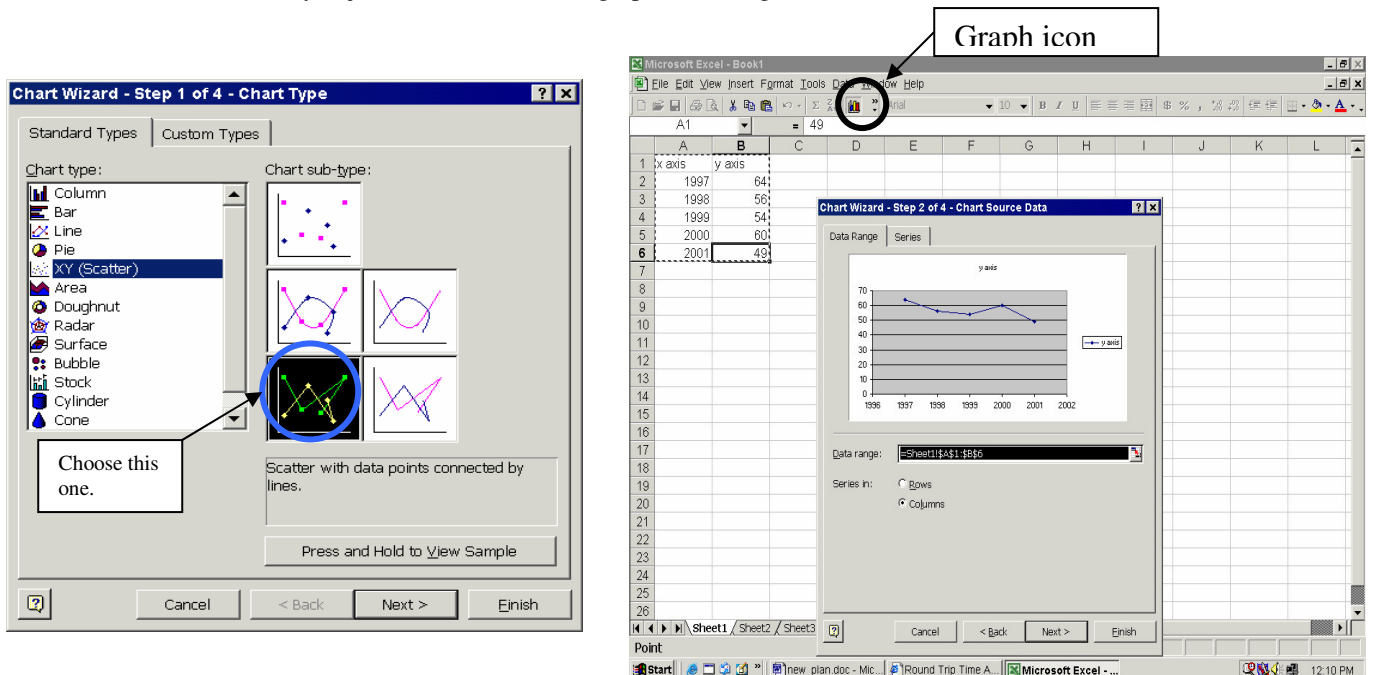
Graph icon

Chart Wizard - Step 1 of 4 - Chart Type

Standard Types | Custom Types

Chart type:
Column
Bar
Line
Pie
XY (Scatter)
Area
Doughnut
Radar
Surface
Bubble
Stock
Cylinder
Cone

Chart sub-type:

Choose this one.

Scatter with data points connected by lines.

Press and Hold to View Sample

Cancel | < Back | Next > | Finish

Microsoft Excel - Book1

File Edit View Insert Format Tools Data Window Help

A1 = 49

| | A | B | C | D | E | F | G | H | I | J | K | L |
|---|---|---|---|---|---|---|---|---|---|---|---|---|
| 1 | x axis | y axis | | | | | | | | | | |
| 2 | 1997 | 64 | | | | | | | | | | |
| 3 | 1998 | 56 | | | | | | | | | | |
| 4 | 1999 | 54 | | | | | | | | | | |
| 5 | 2000 | 60 | | | | | | | | | | |
| 6 | 2001 | 49 | | | | | | | | | | |

Chart Wizard - Step 2 of 4 - Chart Source Data

Data Range | Series

y axis

70
60
50
40
30
20
10
0
1996 1997 1998 1999 2000 2001 2002

y axis

Data range: =Sheet1!$A$1:$B$6

Series in: Rows
Columns

Cancel | < Back | Next > | Finish

Sheet1 / Sheet2 / Sheet3

Point

Start | new plan.doc - Mic... | Round Trip Time A... | Microsoft Excel - ... | 12:10 PM